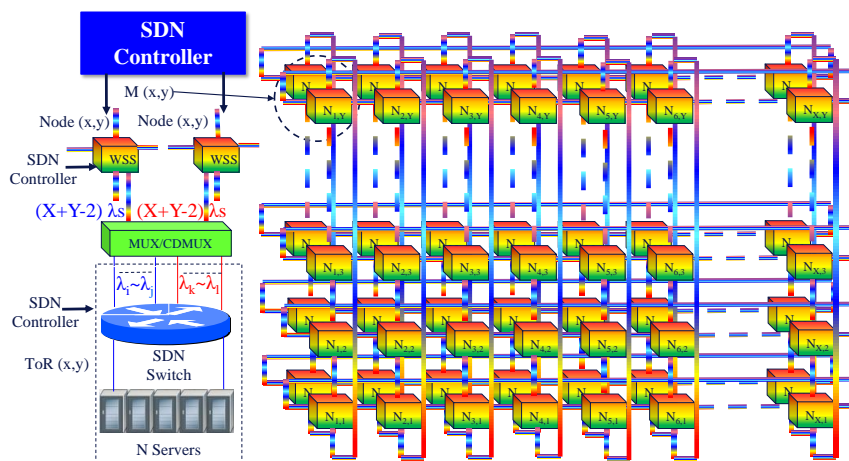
SDN Controller

M (x,y)

Node (x,y)

Node (x,y)

SDN Controller

WSS

WSS

(X+Y-2) λs

(X+Y-2) λs

MUX/CDMUX

$\lambda_i \sim \lambda_j$

$\lambda_k \sim \lambda_l$

SDN Controller

SDN Switch

ToR (x,y)

N Servers

N

$N_{1,Y}$

N

$N_{2,Y}$

N

$N_{3,Y}$

N

$N_{4,Y}$

N

$N_{5,Y}$

N

$N_{6,Y}$

N

$N_{X,Y}$

N

$N_{1,3}$

N

$N_{2,3}$

N

$N_{3,3}$

N

$N_{4,3}$

N

$N_{5,3}$

N

$N_{6,3}$

N

$N_{X,3}$

N

$N_{1,2}$

N

$N_{2,2}$

N

$N_{3,2}$

N

$N_{4,2}$

N

$N_{5,2}$

N

$N_{6,2}$

N

$N_{X,2}$

N

$N_{1,1}$

N

$N_{2,1}$

N

$N_{3,1}$

N

$N_{4,1}$

N

$N_{5,1}$

N

$N_{6,1}$

N

$N_{X,1}$